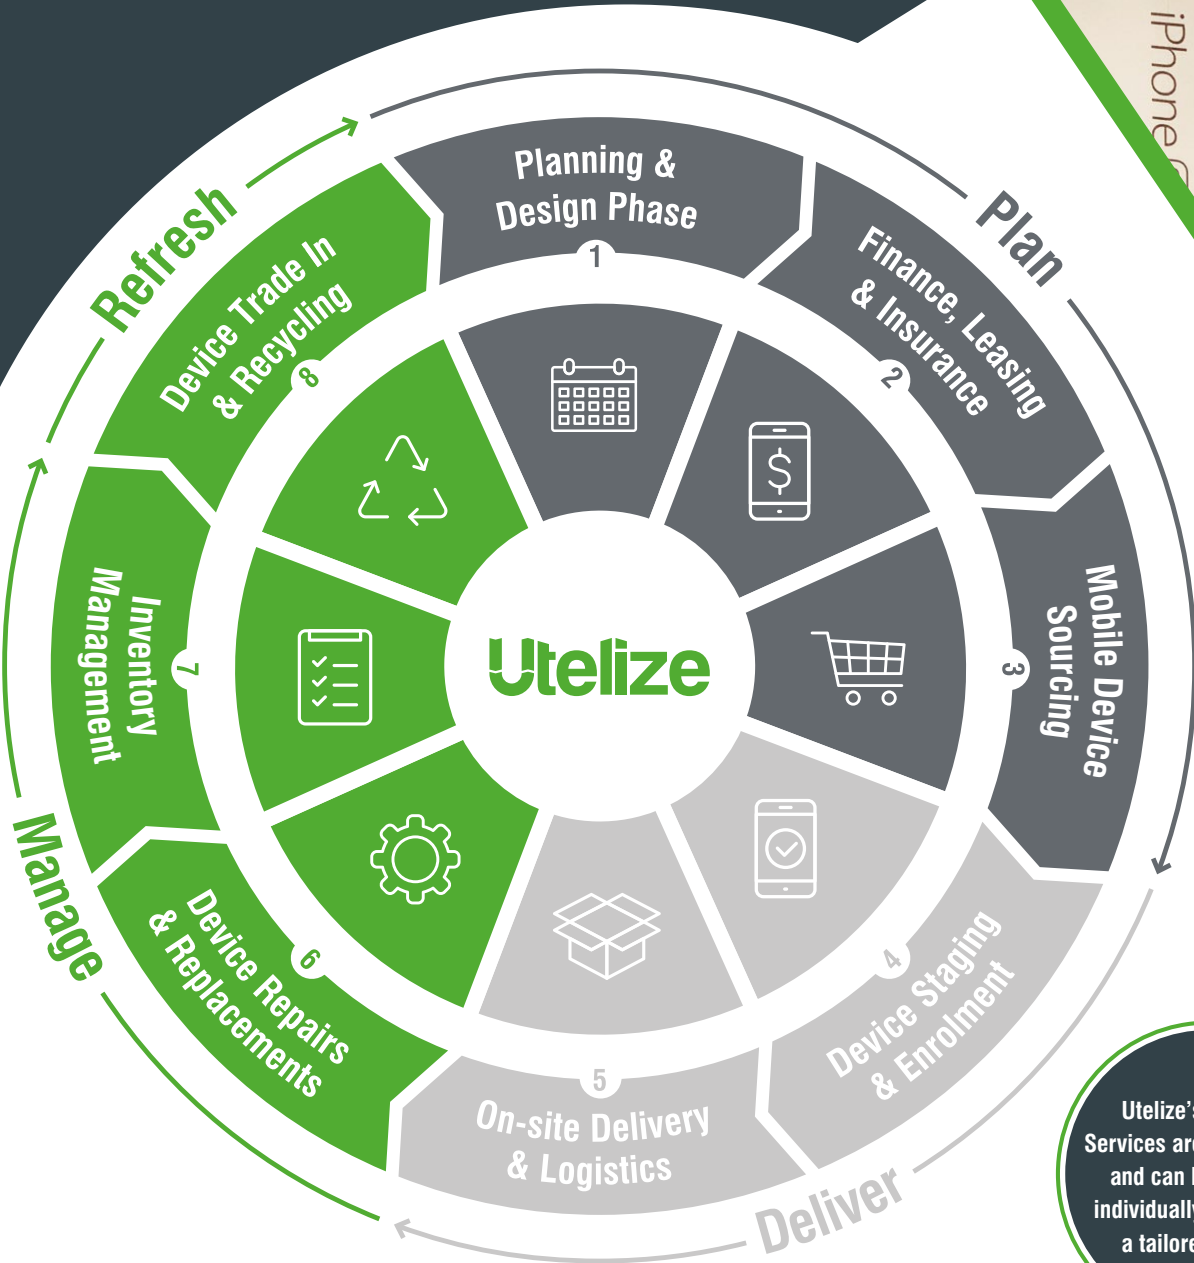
iPhone

Plan

Planning & Design Phase
1

Finance, Leasing & Insurance
2

Mobile Device Sourcing
3

Device Staging & Enrolment
4

On-site Delivery & Logistics
5

Deliver

Device Repairs & Replacements
6

Manage

Inventory Management
7

Device Trade In & Recycling
8

Refresh

Utelize

Utelize's Services ar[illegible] and can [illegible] individuall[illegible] a tailore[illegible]